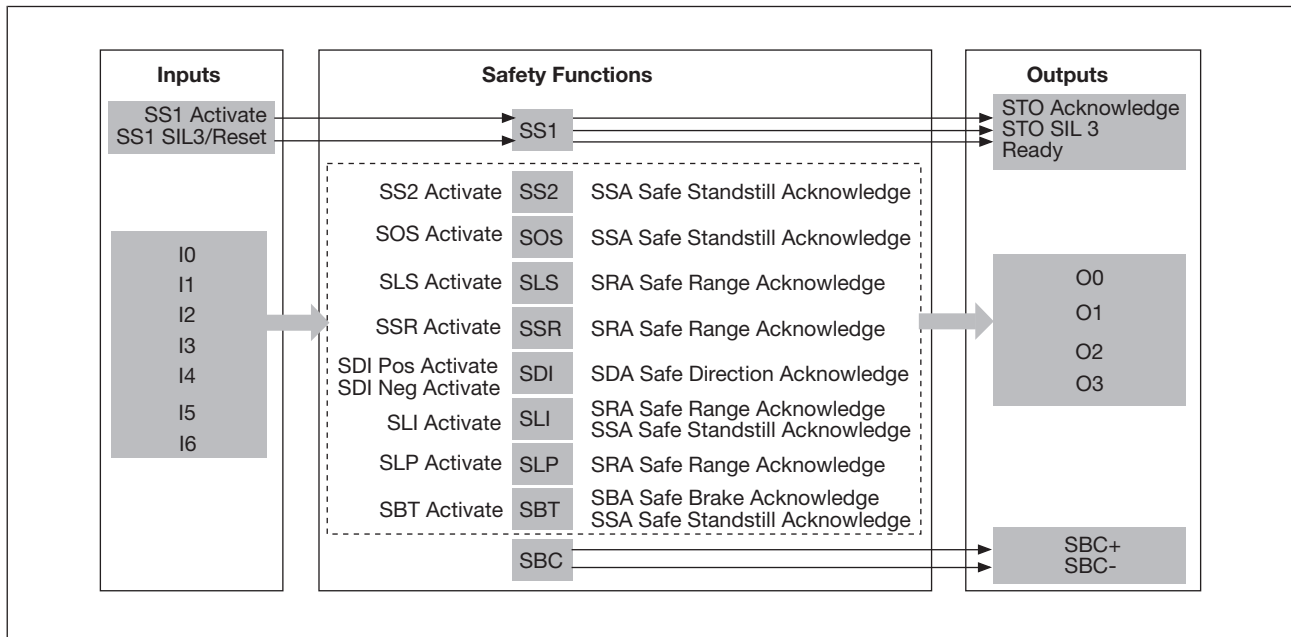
Inputs

SS1 Activate
SS1 SIL3/Reset

I0
I1
I2
I3
I4
I5
I6

Safety Functions

SS1

SS2 Activate SS2 SSA Safe Standstill Acknowledge

SOS Activate SOS SSA Safe Standstill Acknowledge

SLS Activate SLS SRA Safe Range Acknowledge

SSR Activate SSR SRA Safe Range Acknowledge

SDI Pos Activate
SDI Neg Activate SDI SDA Safe Direction Acknowledge

SLI Activate SLI SRA Safe Range Acknowledge
SSA Safe Standstill Acknowledge

SLP Activate SLP SRA Safe Range Acknowledge

SBT Activate SBT SBA Safe Brake Acknowledge
SSA Safe Standstill Acknowledge

SBC

Outputs

STO Acknowledge
STO SIL 3
Ready

O0
O1
O2
O3

SBC+
SBC-